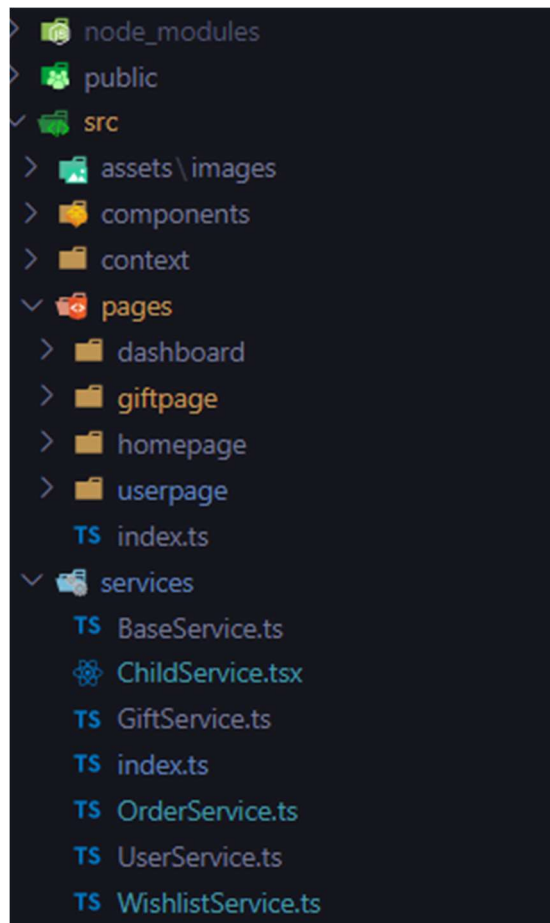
node_modules
public
src
assets \ images
components
context
pages
dashboard
giftpage
homepage
userpage
TS index.ts
services
TS BaseService.ts
ChildService.tsx
TS GiftService.ts
TS index.ts
TS OrderService.ts
TS UserService.ts
TS WishlistService.ts